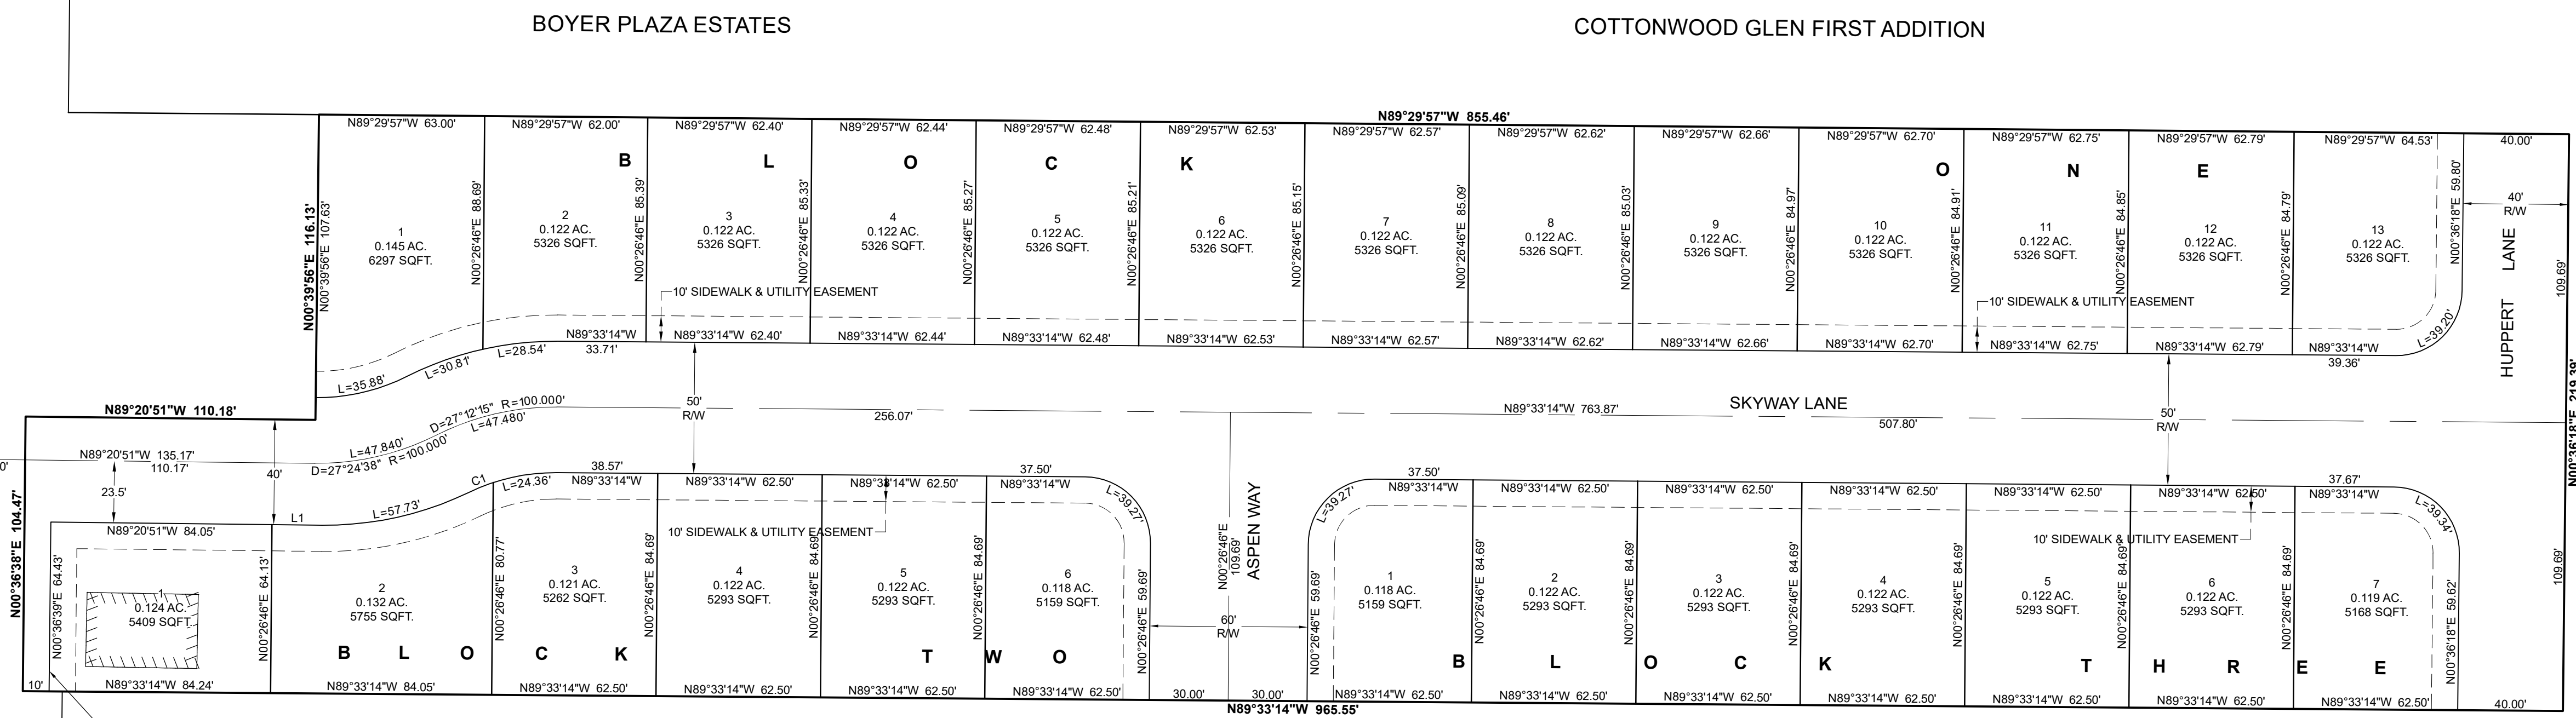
BOYER PLAZA ESTATES

COTTONWOOD GLEN FIRST ADDITION

N89°29'57"W 855.46'

N89°29'57"W 63.00'
N89°29'57"W 62.00'
N89°29'57"W 62.40'
N89°29'57"W 62.44'
N89°29'57"W 62.48'
N89°29'57"W 62.53'
N89°29'57"W 62.57'
N89°29'57"W 62.62'
N89°29'57"W 62.66'
N89°29'57"W 62.70'
N89°29'57"W 62.75'
N89°29'57"W 62.79'
N89°29'57"W 64.53'
40.00'

B L O C K O N E

N00°39'56"E 116.13'
N00°39'56"E 107.63'
N00°26'46"E 88.69'
N00°26'46"E 85.39'
N00°26'46"E 85.33'
N00°26'46"E 85.27'
N00°26'46"E 85.21'
N00°26'46"E 85.15'
N00°26'46"E 85.09'
N00°26'46"E 85.03'
N00°26'46"E 84.97'
N00°26'46"E 84.91'
N00°26'46"E 84.85'
N00°26'46"E 84.79'
N00°36'18"E 59.80'

1
0.145 AC.
6297 SQFT.

2
0.122 AC.
5326 SQFT.

3
0.122 AC.
5326 SQFT.

4
0.122 AC.
5326 SQFT.

5
0.122 AC.
5326 SQFT.

6
0.122 AC.
5326 SQFT.

7
0.122 AC.
5326 SQFT.

8
0.122 AC.
5326 SQFT.

9
0.122 AC.
5326 SQFT.

10
0.122 AC.
5326 SQFT.

11
0.122 AC.
5326 SQFT.

12
0.122 AC.
5326 SQFT.

13
0.122 AC.
5326 SQFT.

40'
R/W

HUPPERT LANE

109.69'

10' SIDEWALK & UTILITY EASEMENT
10' SIDEWALK & UTILITY EASEMENT

N89°33'14"W
33.71'
N89°33'14"W 62.40'
N89°33'14"W 62.44'
N89°33'14"W 62.48'
N89°33'14"W 62.53'
N89°33'14"W 62.57'
N89°33'14"W 62.62'
N89°33'14"W 62.66'
N89°33'14"W 62.70'
N89°33'14"W 62.75'
N89°33'14"W 62.79'
N89°33'14"W
39.36'
L=39.20'

L=35.88'
L=30.81'
L=28.54'

50'
R/W

N89°20'51"W 110.18'

D=27°12'15" R=100.000'
L=47.480'
L=47.840'
D=27°24'38" R=100.000'

256.07'
N89°33'14"W 763.87'
SKYWAY LANE
507.80'
50'
R/W

N00°36'18"E 219.39'

N89°20'51"W 135.17'
110.17'
23.5'
40'

N00°36'38"E 104.47'

N89°20'51"W 84.05'
L1
L=57.73'
C1
L=24.36'
38.57'
N89°33'14"W
N89°33'14"W 62.50'
N89°33'14"W 62.50'
37.50'
N89°33'14"W
L=39.27'

10' SIDEWALK & UTILITY EASEMENT

N00°36'39"E 64.43'
N00°26'46"E 64.13'
N00°26'46"E 80.77'
N00°26'46"E 84.69'
N00°26'46"E 84.69'
N00°26'46"E 84.69'
N00°26'46"E 59.69'

1
0.124 AC.
5409 SQFT.

2
0.132 AC.
5755 SQFT.

3
0.121 AC.
5262 SQFT.

4
0.122 AC.
5293 SQFT.

5
0.122 AC.
5293 SQFT.

6
0.118 AC.
5159 SQFT.

B L O C K T W O

10'
N89°33'14"W 84.24'
N89°33'14"W 84.05'
N89°33'14"W 62.50'
N89°33'14"W 62.50'
N89°33'14"W 62.50'
N89°33'14"W 62.50'

N00°26'46"E
109.69'
ASPEN WAY
60'
R/W
30.00'
30.00'

N89°33'14"W 965.55'

37.50'
N89°33'14"W
L=39.27'
N89°33'14"W 62.50'
N89°33'14"W 62.50'
N89°33'14"W 62.50'
N89°33'14"W 62.50'
N89°33'14"W 62.50'
37.67'
N89°33'14"W
L=39.34'

10' SIDEWALK & UTILITY EASEMENT

N00°26'46"E 59.69'
N00°26'46"E 84.69'
N00°26'46"E 84.69'
N00°26'46"E 84.69'
N00°26'46"E 84.69'
N00°26'46"E 84.69'
N00°26'46"E 84.69'
N00°36'18"E 59.62'

1
0.118 AC.
5159 SQFT.

2
0.122 AC.
5293 SQFT.

3
0.122 AC.
5293 SQFT.

4
0.122 AC.
5293 SQFT.

5
0.122 AC.
5293 SQFT.

6
0.122 AC.
5293 SQFT.

7
0.119 AC.
5168 SQFT.

109.69'

B L O C K T H R E E

N89°33'14"W 62.50'
N89°33'14"W 62.50'
N89°33'14"W 62.50'
N89°33'14"W 62.50'
N89°33'14"W 62.50'
N89°33'14"W 62.50'
N89°33'14"W 62.50'
40.00'